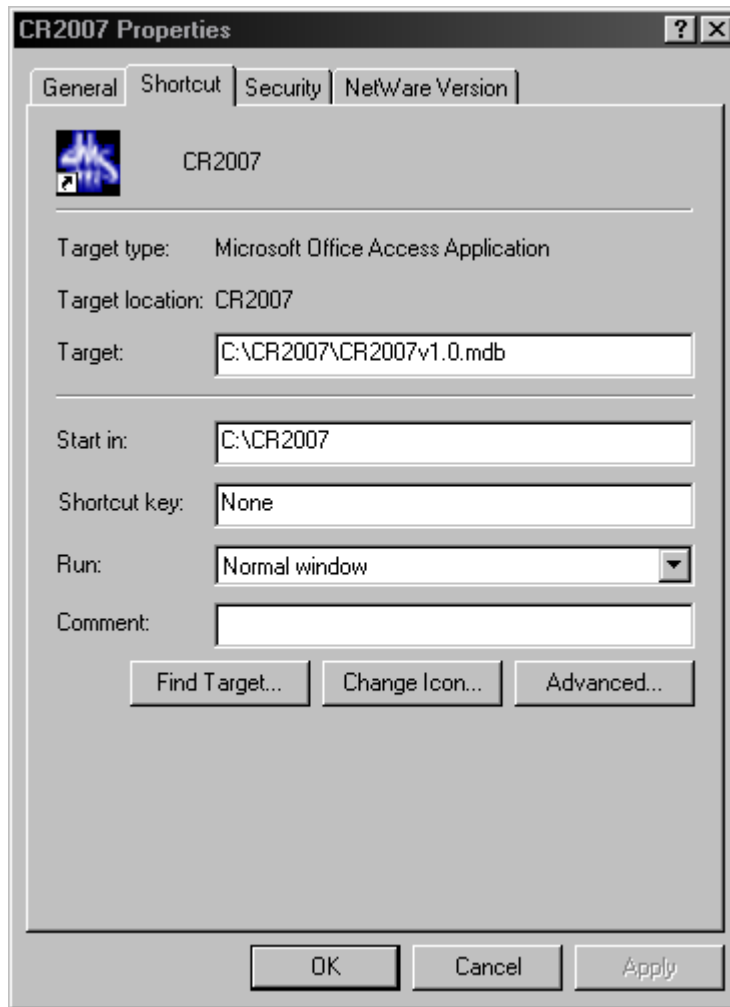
CR2007 Properties

?

General | Shortcut | Security | NetWare Version

CR2007

Target type: Microsoft Office Access Application

Target location: CR2007

Target: C:\CR2007\CR2007v1.0.mdb

Start in: C:\CR2007

Shortcut key: None

Run: Normal window

Comment:

Find Target... | Change Icon... | Advanced...

OK | Cancel | Apply